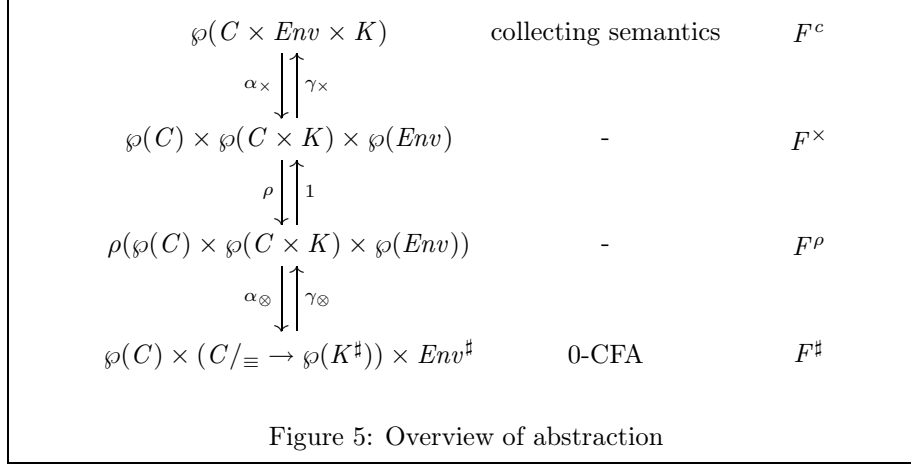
$\wp(C \times Env \times K)$ collecting semantics $F^c$

$\alpha_\times$ $\gamma_\times$

$\wp(C) \times \wp(C \times K) \times \wp(Env)$ - $F^\times$

$\rho$ $1$

$\rho(\wp(C) \times \wp(C \times K) \times \wp(Env))$ - $F^\rho$

$\alpha_\otimes$ $\gamma_\otimes$

$\wp(C) \times (C/_\equiv \rightarrow \wp(K^\sharp)) \times Env^\sharp$ 0-CFA $F^\sharp$

Figure 5: Overview of abstraction